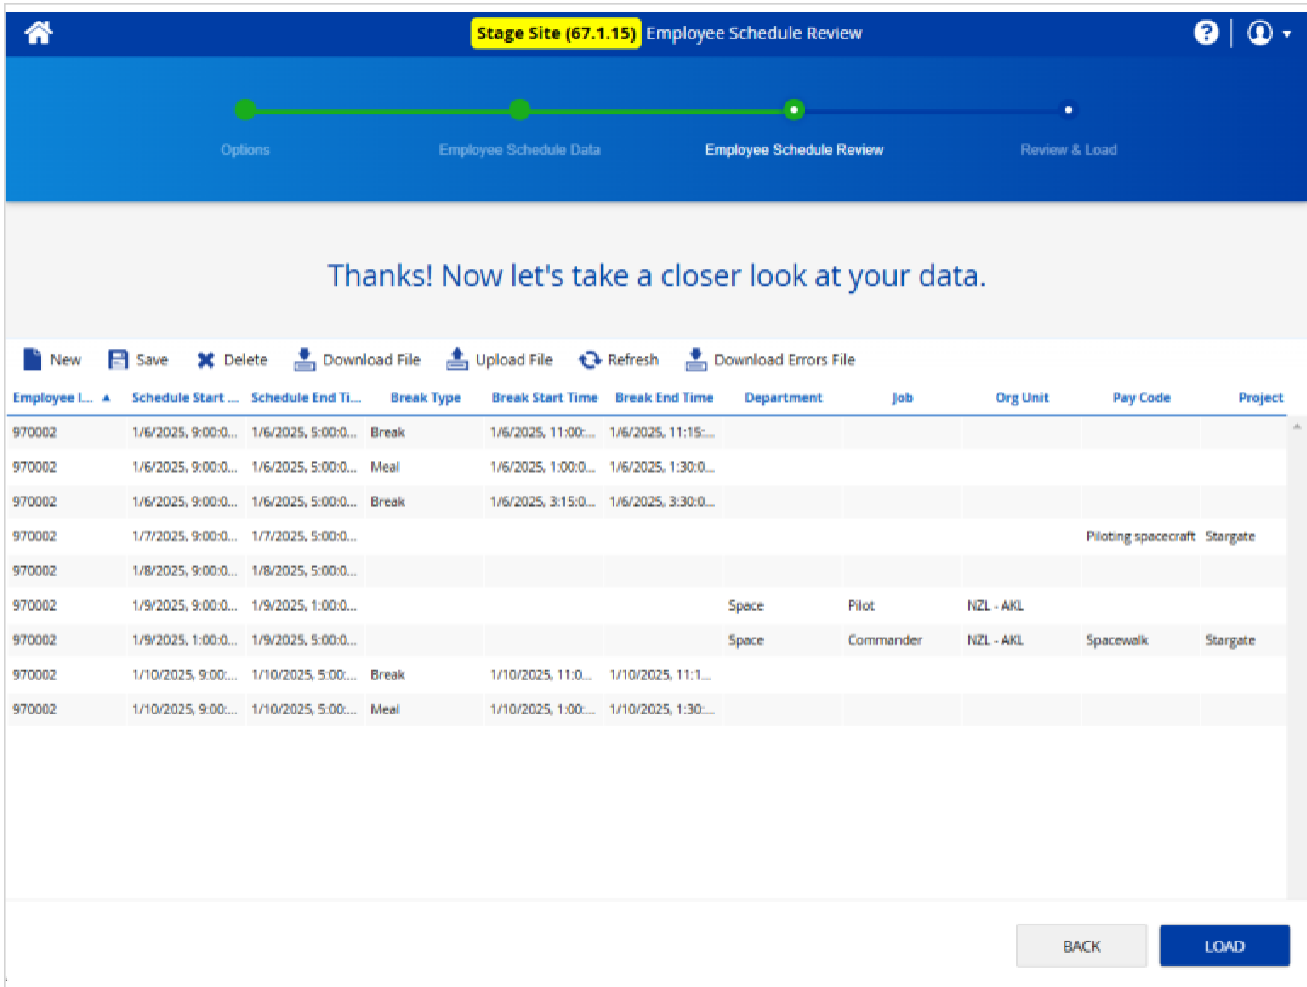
Stage Site (67.1.15) Employee Schedule Review

Options
Employee Schedule Data
Employee Schedule Review
Review & Load

Thanks! Now let's take a closer look at your data.

New Save Delete Download File Upload File Refresh Download Errors File

| Employee I... | Schedule Start ... | Schedule End Ti... | Break Type | Break Start Time | Break End Time | Department | Job | Org Unit | Pay Code | Project |
|---|---|---|---|---|---|---|---|---|---|---|
| 970002 | 1/6/2025, 9:00:0... | 1/6/2025, 5:00:0... | Break | 1/6/2025, 11:00:... | 1/6/2025, 11:15:... | | | | | |
| 970002 | 1/6/2025, 9:00:0... | 1/6/2025, 5:00:0... | Meal | 1/6/2025, 1:00:0... | 1/6/2025, 1:30:0... | | | | | |
| 970002 | 1/6/2025, 9:00:0... | 1/6/2025, 5:00:0... | Break | 1/6/2025, 3:15:0... | 1/6/2025, 3:30:0... | | | | | |
| 970002 | 1/7/2025, 9:00:0... | 1/7/2025, 5:00:0... | | | | | | | Piloting spacecraft | Stargate |
| 970002 | 1/8/2025, 9:00:0... | 1/8/2025, 5:00:0... | | | | | | | | |
| 970002 | 1/9/2025, 9:00:0... | 1/9/2025, 1:00:0... | | | | Space | Pilot | NZL - AKL | | |
| 970002 | 1/9/2025, 1:00:0... | 1/9/2025, 5:00:0... | | | | Space | Commander | NZL - AKL | Spacewalk | Stargate |
| 970002 | 1/10/2025, 9:00:... | 1/10/2025, 5:00:... | Break | 1/10/2025, 11:0... | 1/10/2025, 11:1... | | | | | |
| 970002 | 1/10/2025, 9:00:... | 1/10/2025, 5:00:... | Meal | 1/10/2025, 1:00:... | 1/10/2025, 1:30:... | | | | | |

BACK LOAD